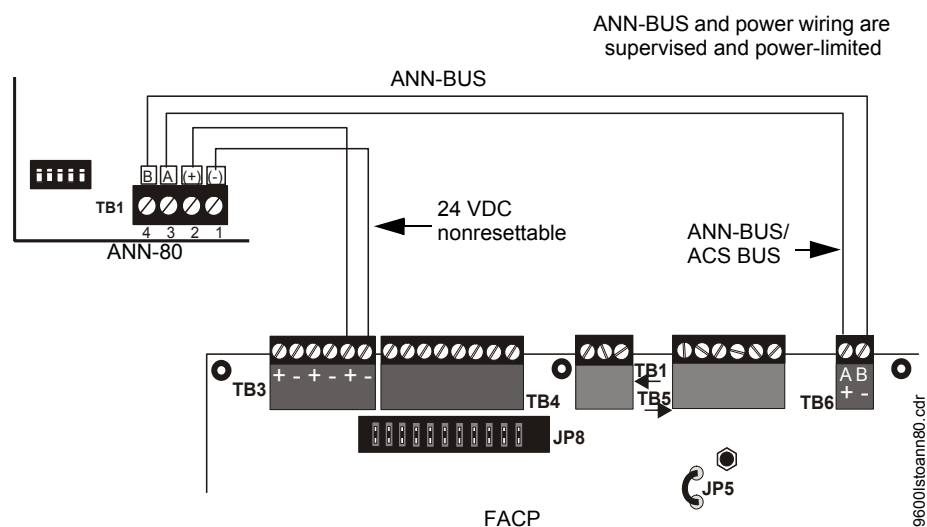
ANN-BUS and power wiring are supervised and power-limited

ANN-BUS

B A (+) (-)

TB1

4 3 2 1

ANN-80

24 VDC nonresettable

ANN-BUS/ ACS BUS

TB3 + - + - + -

TB4

TB1

TB5

A B

TB6 + -

JP8

JP5

FACP

9600lstoann80.cdr